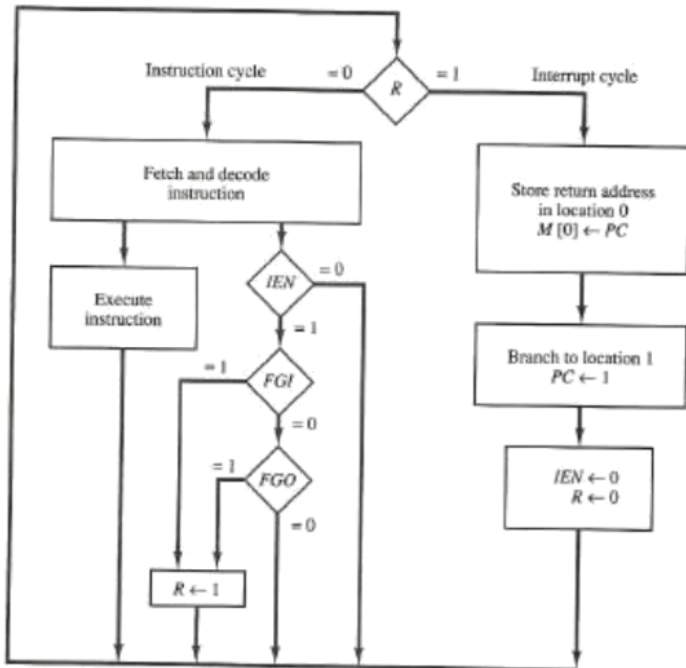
Instruction cycle

= 0

R

= 1

Interrupt cycle

Fetch and decode instruction

Store return address in location 0 $M[0] \leftarrow PC$

Execute instruction

IEN

= 0

= 1

Branch to location 1 $PC \leftarrow 1$

= 1

FGI

= 0

= 1

FGO

$IEN \leftarrow 0$
$R \leftarrow 0$

= 0

$R \leftarrow 1$